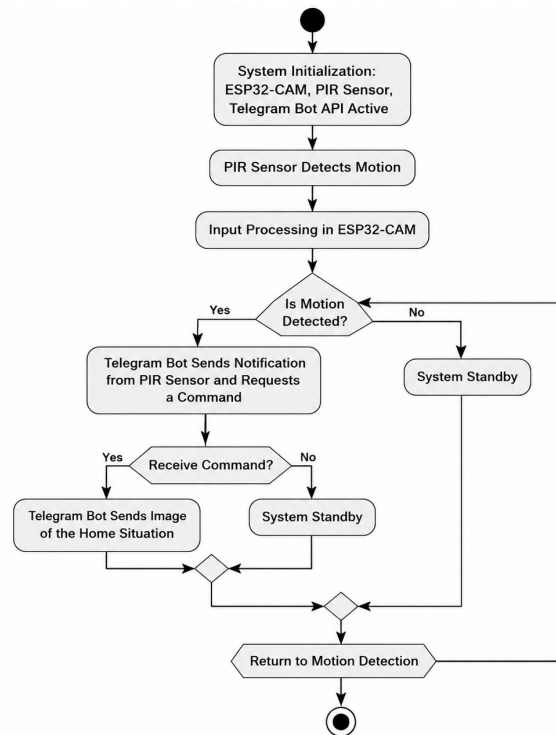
System Initialization: ESP32-CAM, PIR Sensor, Telegram Bot API Active

PIR Sensor Detects Motion

Input Processing in ESP32-CAM

Is Motion Detected?

Yes

No

Telegram Bot Sends Notification from PIR Sensor and Requests a Command

System Standby

Receive Command?

Yes

No

Telegram Bot Sends Image of the Home Situation

System Standby

Return to Motion Detection